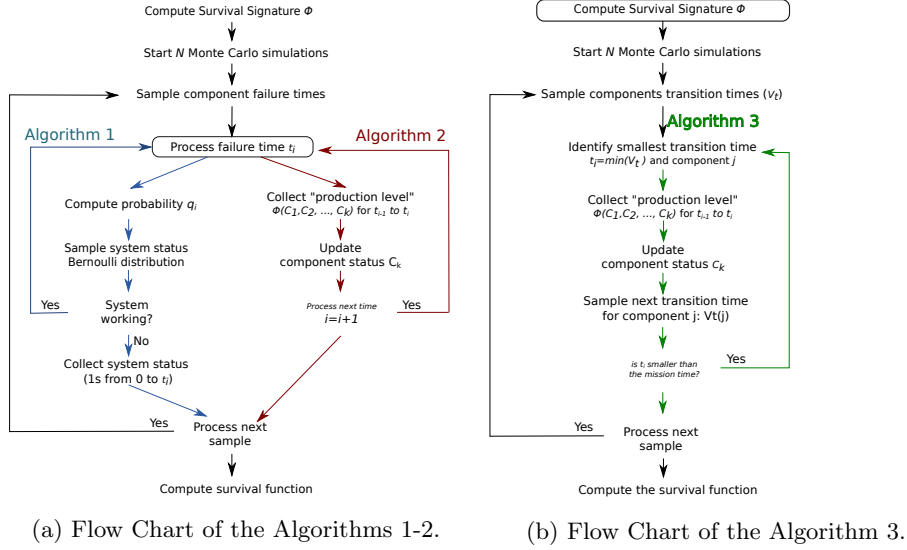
Compute Survival Signature $\Phi$

Start $N$ Monte Carlo simulations

Sample component failure times

Algorithm 1

Process failure time $t_i$

Algorithm 2

Compute probability $q_i$

Sample system status Bernoulli distribution

Yes

System working?

No

Collect system status (1s from 0 to $t_i$)

Collect "production level" $\Phi(C_1,C_2,...,C_k)$ for $t_{i-1}$ to $t_i$

Update component status $C_k$

Process next time $i=i+1$

Yes

Yes

Process next sample

Compute survival function

(a) Flow Chart of the Algorithms 1-2.

Compute Survival Signature $\Phi$

Start $N$ Monte Carlo simulations

Sample components transition times ($v_t$)

Algorithm 3

Identify smallest transition time $t_j=min(V_t)$ and component $j$

Collect "production level" $\Phi(C_1,C_2,...,C_k)$ for $t_{i-1}$ to $t_i$

Update component status $C_k$

Sample next transition time for component j: Vt(j)

is $t_i$ smaller than the mission time?

Yes

Yes

Process next sample

Compute the survival function

(b) Flow Chart of the Algorithm 3.